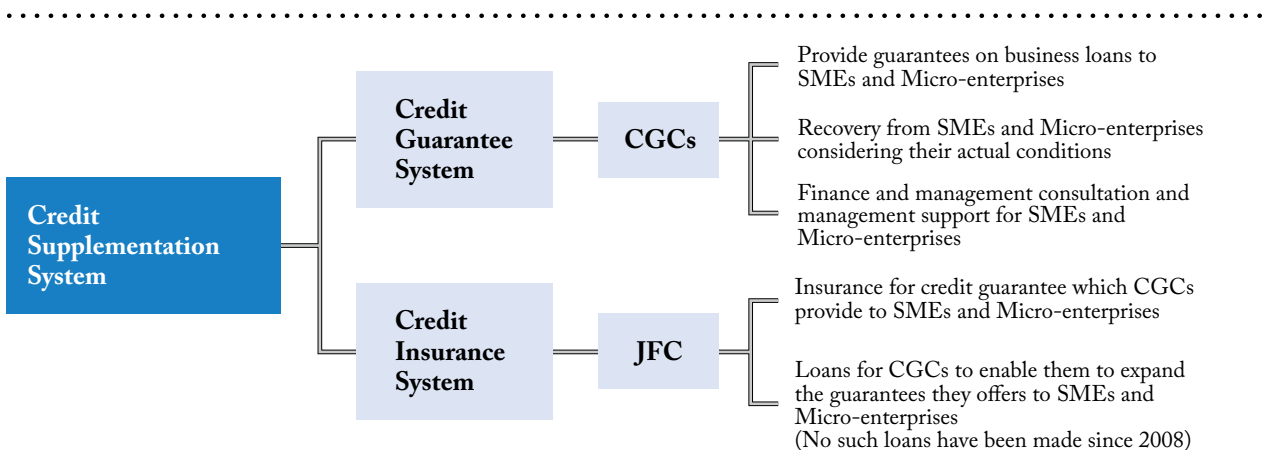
Credit Supplementation System

Credit Guarantee System

CGCs

Provide guarantees on business loans to SMEs and Micro-enterprises

Recovery from SMEs and Micro-enterprises considering their actual conditions

Finance and management consultation and management support for SMEs and Micro-enterprises

Credit Insurance System

JFC

Insurance for credit guarantee which CGCs provide to SMEs and Micro-enterprises

Loans for CGCs to enable them to expand the guarantees they offers to SMEs and Micro-enterprises
(No such loans have been made since 2008)